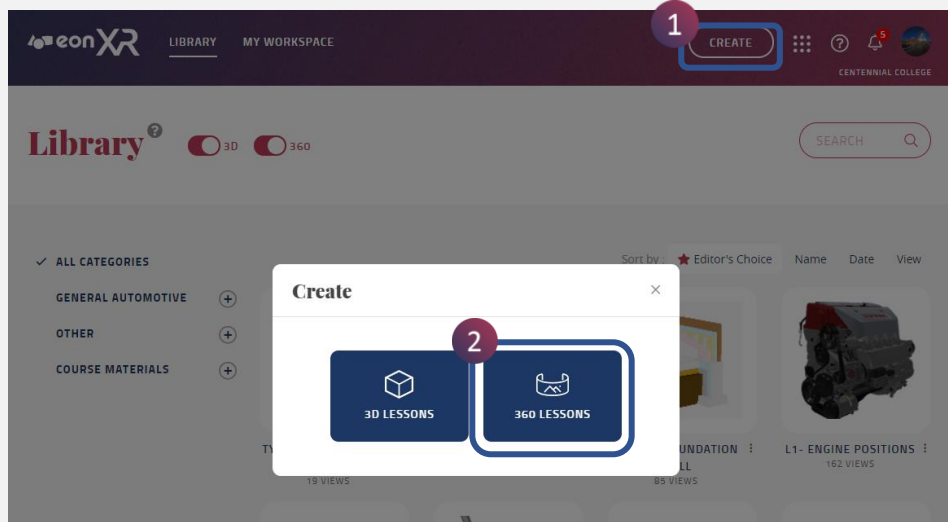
eonXR LIBRARY MY WORKSPACE

1

CREATE

5

CENTENNIAL COLLEGE

Library 3D 360

SEARCH

ALL CATEGORIES

GENERAL AUTOMOTIVE

OTHER

COURSE MATERIALS

Sort by: Editor's Choice Name Date View

Create

2

3D LESSONS

360 LESSONS

TY

19 VIEWS

UNDATION
LL
85 VIEWS

L1- ENGINE POSITIONS
162 VIEWS